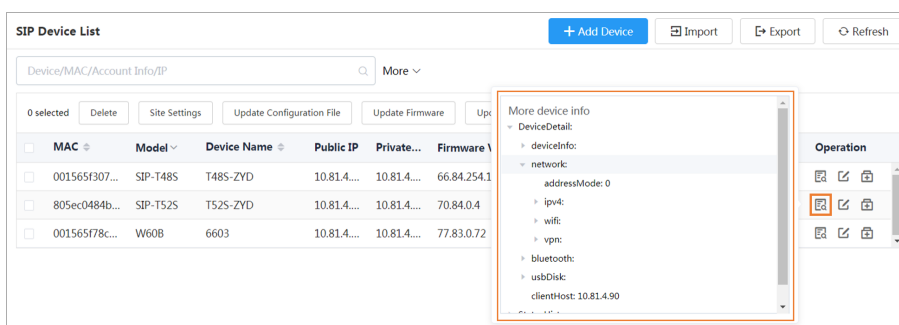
SIP Device List

+ Add Device

Import

Export

Refresh

Device/MAC/Account Info/IP

More

0 selected

Delete

Site Settings

Update Configuration File

Update Firmware

Up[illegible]

| MAC | Model | Device Name | Public IP | Private... | Firmware V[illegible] | Operation |
|---|---|---|---|---|---|---|
| 001565f307... | SIP-T48S | T48S-ZYD | 10.81.4.... | 10.81.4.... | 66.84.254.1 | |
| 805ec0484b... | SIP-T52S | T52S-ZYD | 10.81.4.... | 10.81.4.... | 70.84.0.4 | |
| 001565f78c... | W60B | 6603 | 10.81.4.... | 10.81.4.... | 77.83.0.72 | |

More device info

DeviceDetail:

deviceInfo:

network:

addressMode: 0

ipv4:

wifi:

vpn:

bluetooth:

usbDisk:

clientHost: 10.81.4.90

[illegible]